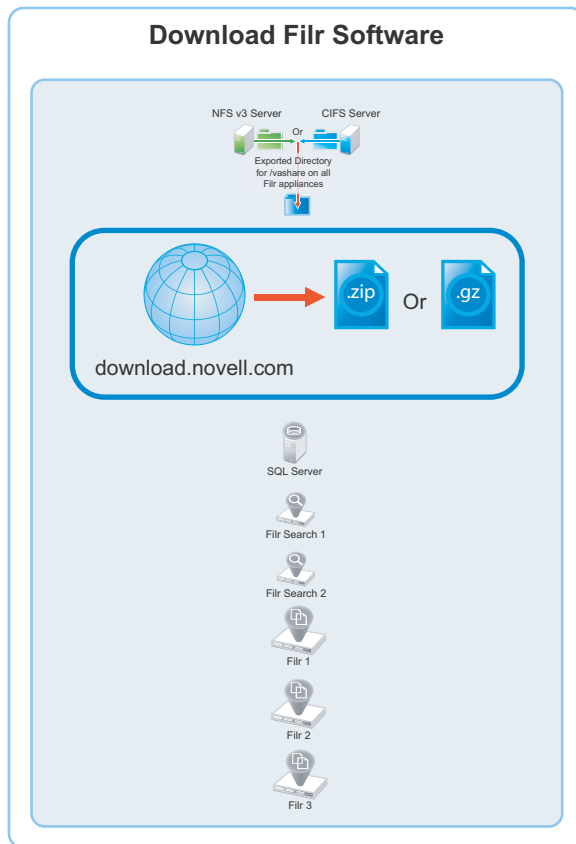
Download Filr Software

NFS v3 Server

Or

CIFS Server

Exported Directory for /vashare on all Filr appliances

.zip

Or

.gz

download.novell.com

SQL Server

Filr Search 1

Filr Search 2

Filr 1

Filr 2

Filr 3